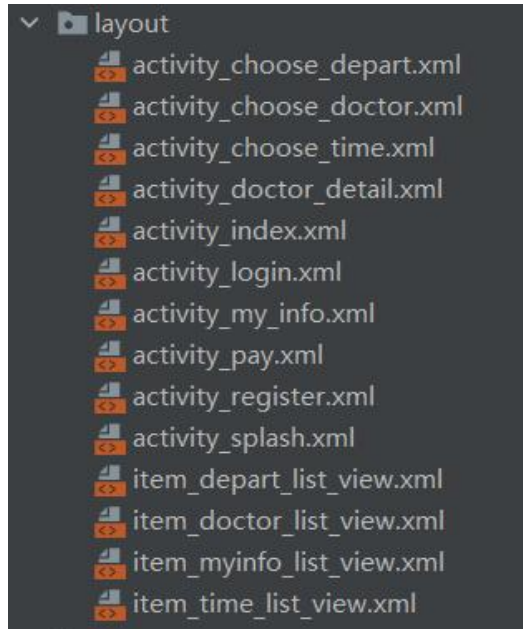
layout
activity_choose_depart.xml
activity_choose_doctor.xml
activity_choose_time.xml
activity_doctor_detail.xml
activity_index.xml
activity_login.xml
activity_my_info.xml
activity_pay.xml
activity_register.xml
activity_splash.xml
item_depart_list_view.xml
item_doctor_list_view.xml
item_myinfo_list_view.xml
item_time_list_view.xml